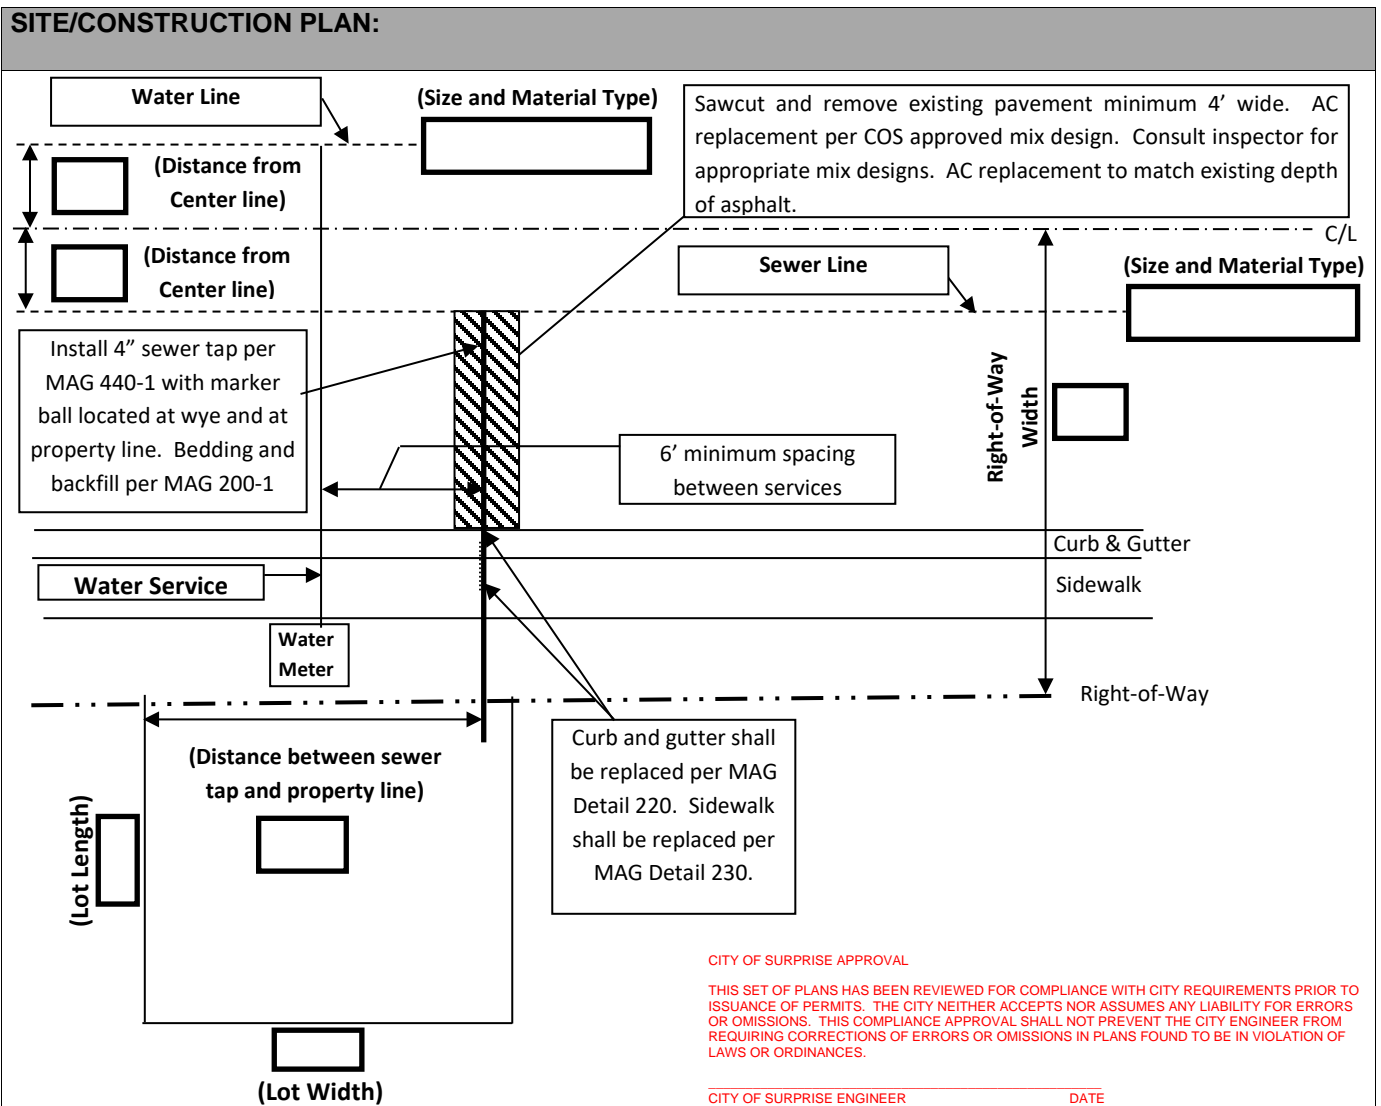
SITE/CONSTRUCTION PLAN:

Water Line

(Size and Material Type)

Sawcut and remove existing pavement minimum 4’ wide. AC replacement per COS approved mix design. Consult inspector for appropriate mix designs. AC replacement to match existing depth of asphalt.

(Distance from Center line)

C/L

(Distance from Center line)

Sewer Line

(Size and Material Type)

Install 4” sewer tap per MAG 440-1 with marker ball located at wye and at property line. Bedding and backfill per MAG 200-1

6’ minimum spacing between services

Right-of-Way Width

Curb & Gutter

Water Service

Sidewalk

Water Meter

Right-of-Way

(Distance between sewer tap and property line)

Curb and gutter shall be replaced per MAG Detail 220. Sidewalk shall be replaced per MAG Detail 230.

(Lot Length)

CITY OF SURPRISE APPROVAL

THIS SET OF PLANS HAS BEEN REVIEWED FOR COMPLIANCE WITH CITY REQUIREMENTS PRIOR TO ISSUANCE OF PERMITS. THE CITY NEITHER ACCEPTS NOR ASSUMES ANY LIABILITY FOR ERRORS OR OMISSIONS. THIS COMPLIANCE APPROVAL SHALL NOT PREVENT THE CITY ENGINEER FROM REQUIRING CORRECTIONS OF ERRORS OR OMISSIONS IN PLANS FOUND TO BE IN VIOLATION OF LAWS OR ORDINANCES.

(Lot Width)

CITY OF SURPRISE ENGINEER DATE